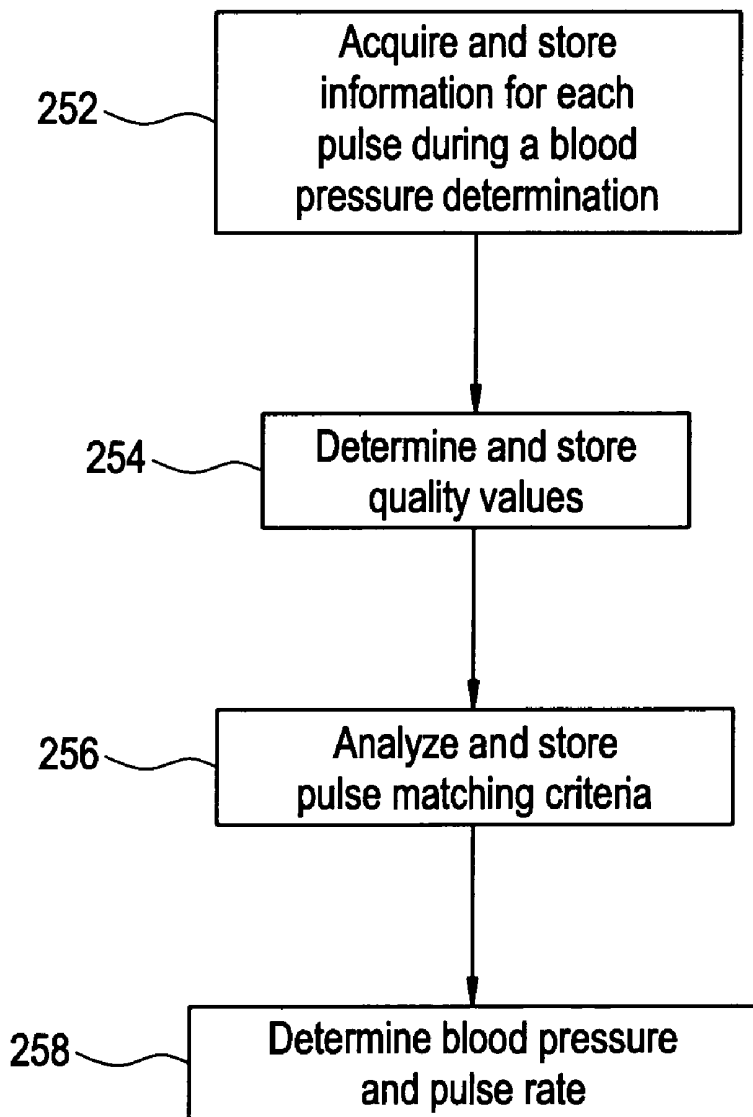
252
Acquire and store information for each pulse during a blood pressure determination

254
Determine and store quality values

256
Analyze and store pulse matching criteria

258
Determine blood pressure and pulse rate